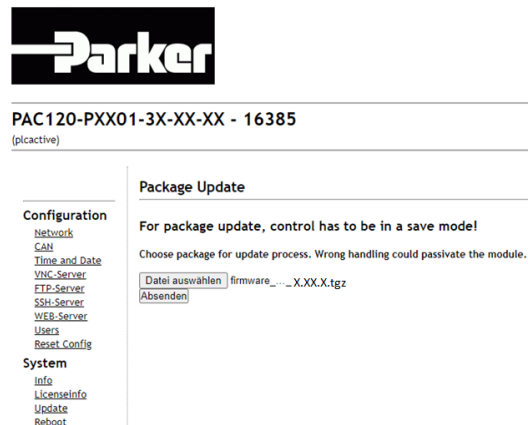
Parker

PAC120-PXX01-3X-XX-XX - 16385
(plcactive)

Configuration
Network
CAN
Time and Date
VNC-Server
FTP-Server
SSH-Server
WEB-Server
Users
Reset Config

System
Info
Licenseinfo
Update
Reboot

Package Update

For package update, control has to be in a save mode!

Choose package for update process. Wrong handling could passivate the module.

Datei auswählen firmware_..._X.XX.X.tgz
Absenden